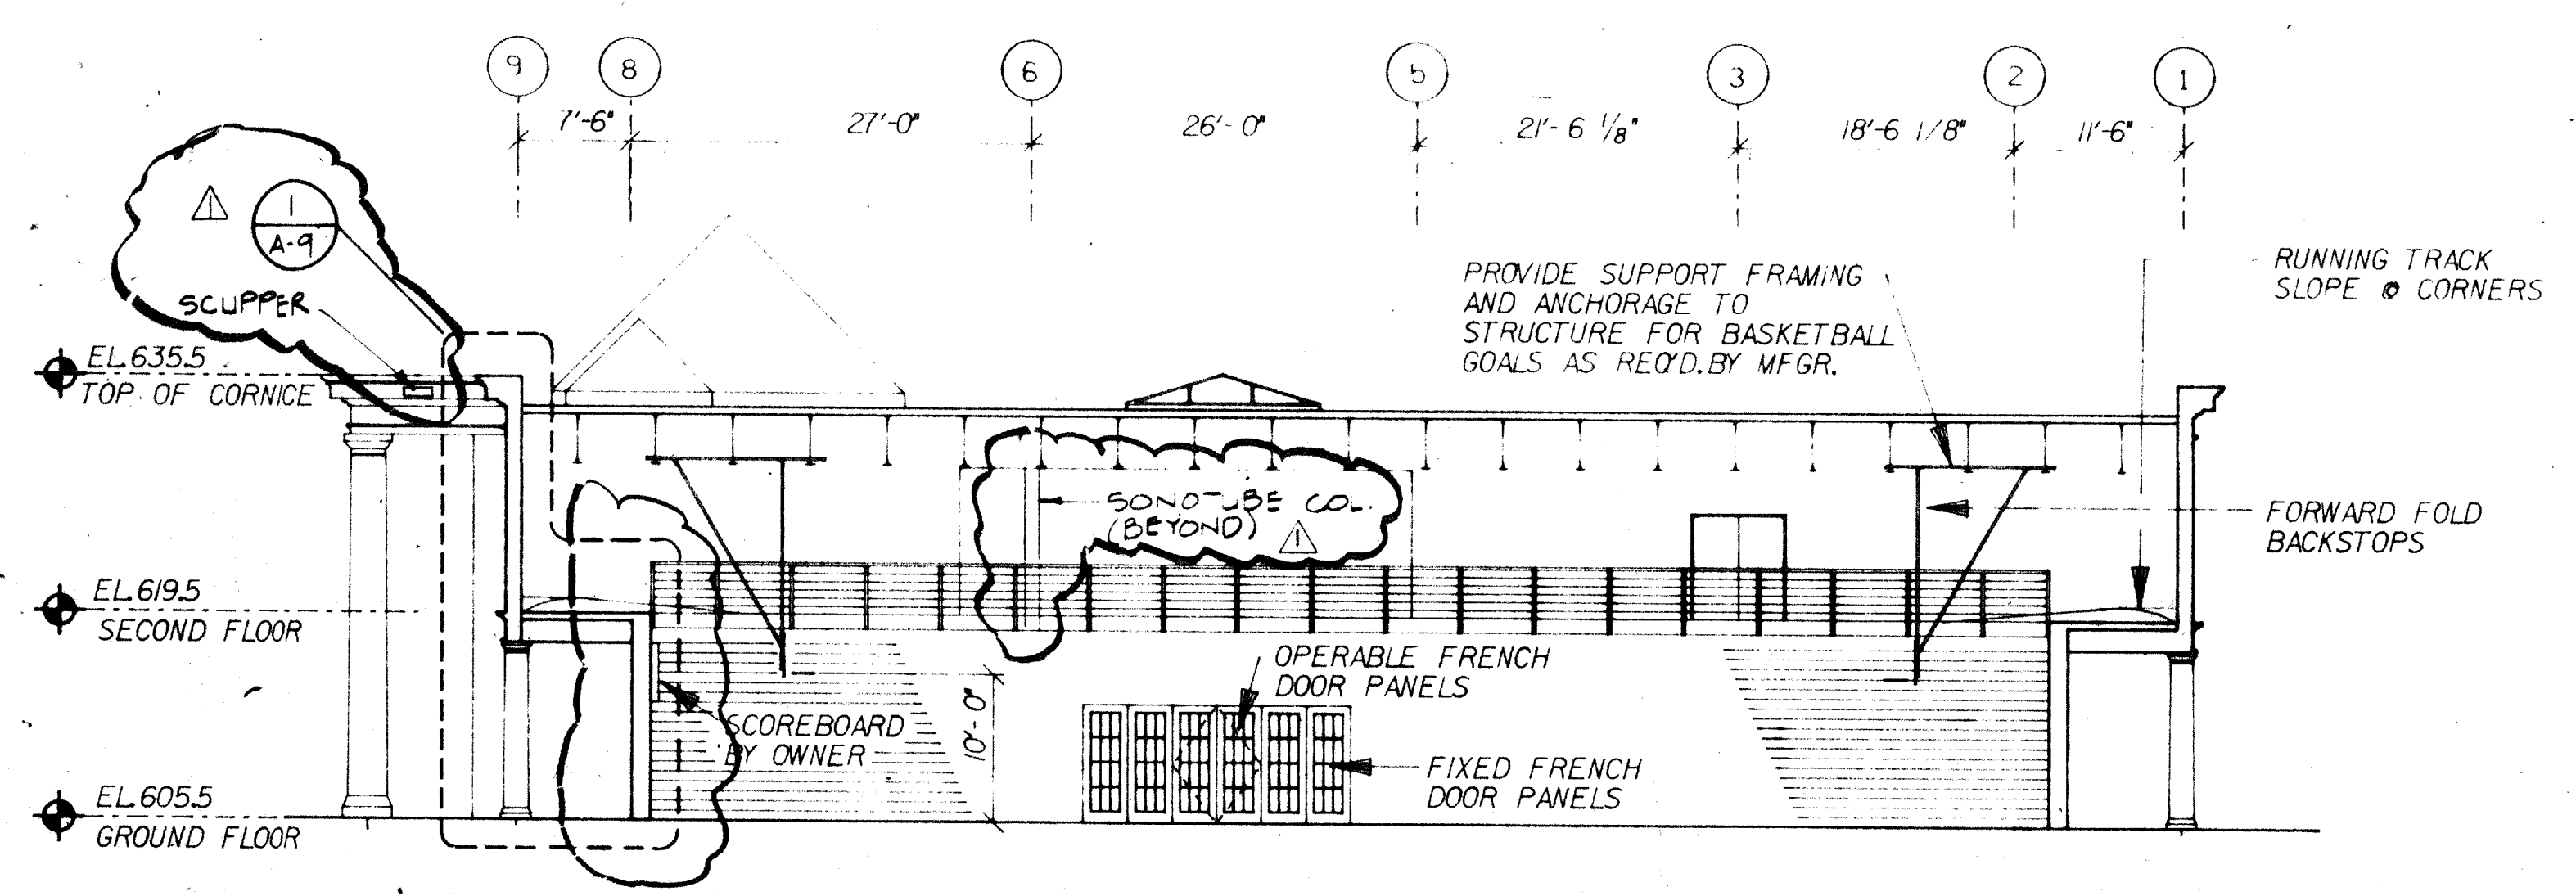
9 8 6 5 3 2 1

7'-6" 27'-0" 26'-0" 21'-6 $\frac{1}{8}$" 18'-6 1/8" 11'-6"

1
A-9

SCUPPER

EL.635.5
TOP OF CORNICE

PROVIDE SUPPORT FRAMING AND ANCHORAGE TO STRUCTURE FOR BASKETBALL GOALS AS REQ'D. BY MFGR.

RUNNING TRACK SLOPE @ CORNERS

SONO-TUBE COL. (BEYOND)

1

FORWARD FOLD BACKSTOPS

EL.619.5
SECOND FLOOR

OPERABLE FRENCH DOOR PANELS

SCOREBOARD BY OWNER

10'-0"

FIXED FRENCH DOOR PANELS

EL.605.5
GROUND FLOOR